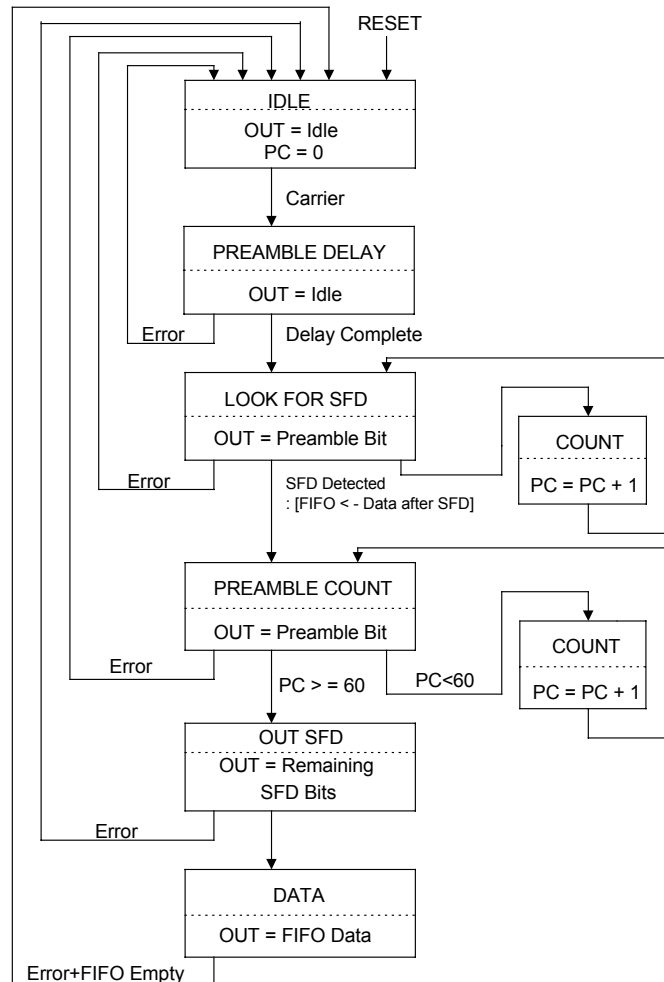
RESET

IDLE
OUT = Idle
PC = 0

Carrier

PREAMBLE DELAY
OUT = Idle

Error
Delay Complete

LOOK FOR SFD
OUT = Preamble Bit

COUNT
PC = PC + 1

Error
SFD Detected
: [FIFO < - Data after SFD]

PREAMBLE COUNT
OUT = Preamble Bit

COUNT
PC = PC + 1

Error
PC > = 60
PC<60

OUT SFD
OUT = Remaining SFD Bits

Error

DATA
OUT = FIFO Data

Error+FIFO Empty